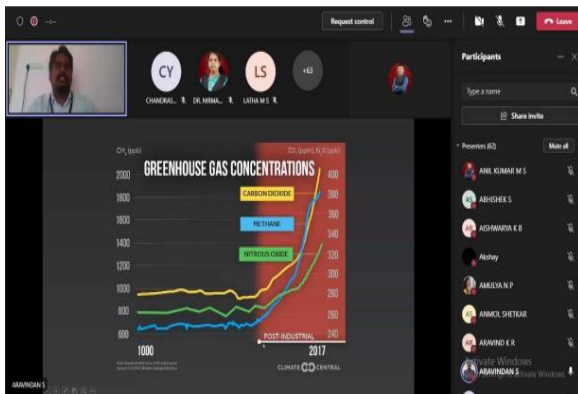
Request control

Leave

CY

CHANDRAS...

DR. NIRMA...

LS

LATHA M S

+63

Participants

Type a name

Share invite

Presenters (62)

Mute all

ANIL KUMAR M S

AS

ABHISHEK S

AK

AISHWARYA K B

Akshay

AMULYA N P

AS

ANMOL SHETKAR

AK

ARAVIND K R

ARAVINDAN S

Activate Windows

Go to Settings to activate Windows.

$CH_4$ (ppb)

$CO_2$ (ppm), $N_2O$ (ppb)

GREENHOUSE GAS CONCENTRATIONS

CARBON DIOXIDE

METHANE

NITROUS OXIDE

2000

1800

1600

1400

1200

1000

800

600

400

380

360

340

320

300

280

260

240

POST-INDUSTRIAL

1000

2017

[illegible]

CLIMATE CENTRAL

ARAVINDAN S